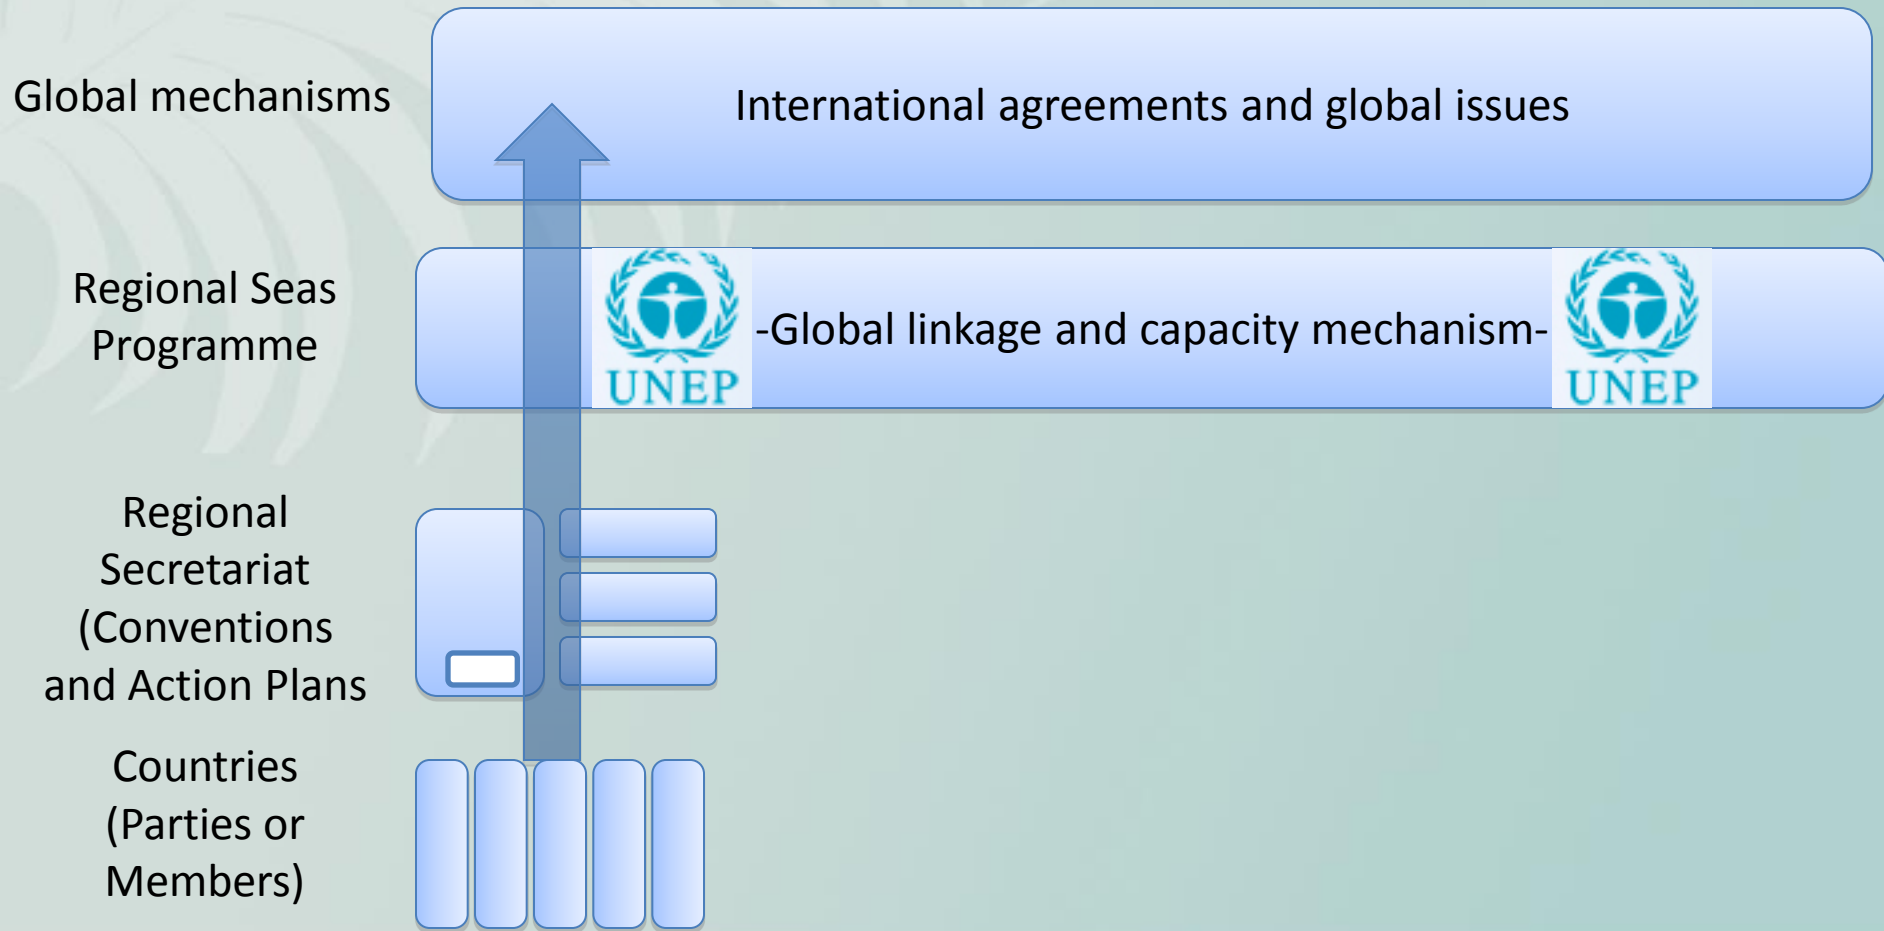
Global mechanisms

International agreements and global issues

Regional Seas Programme

UNEP

-Global linkage and capacity mechanism-

UNEP

Regional Secretariat (Conventions and Action Plans

Countries (Parties or Members)